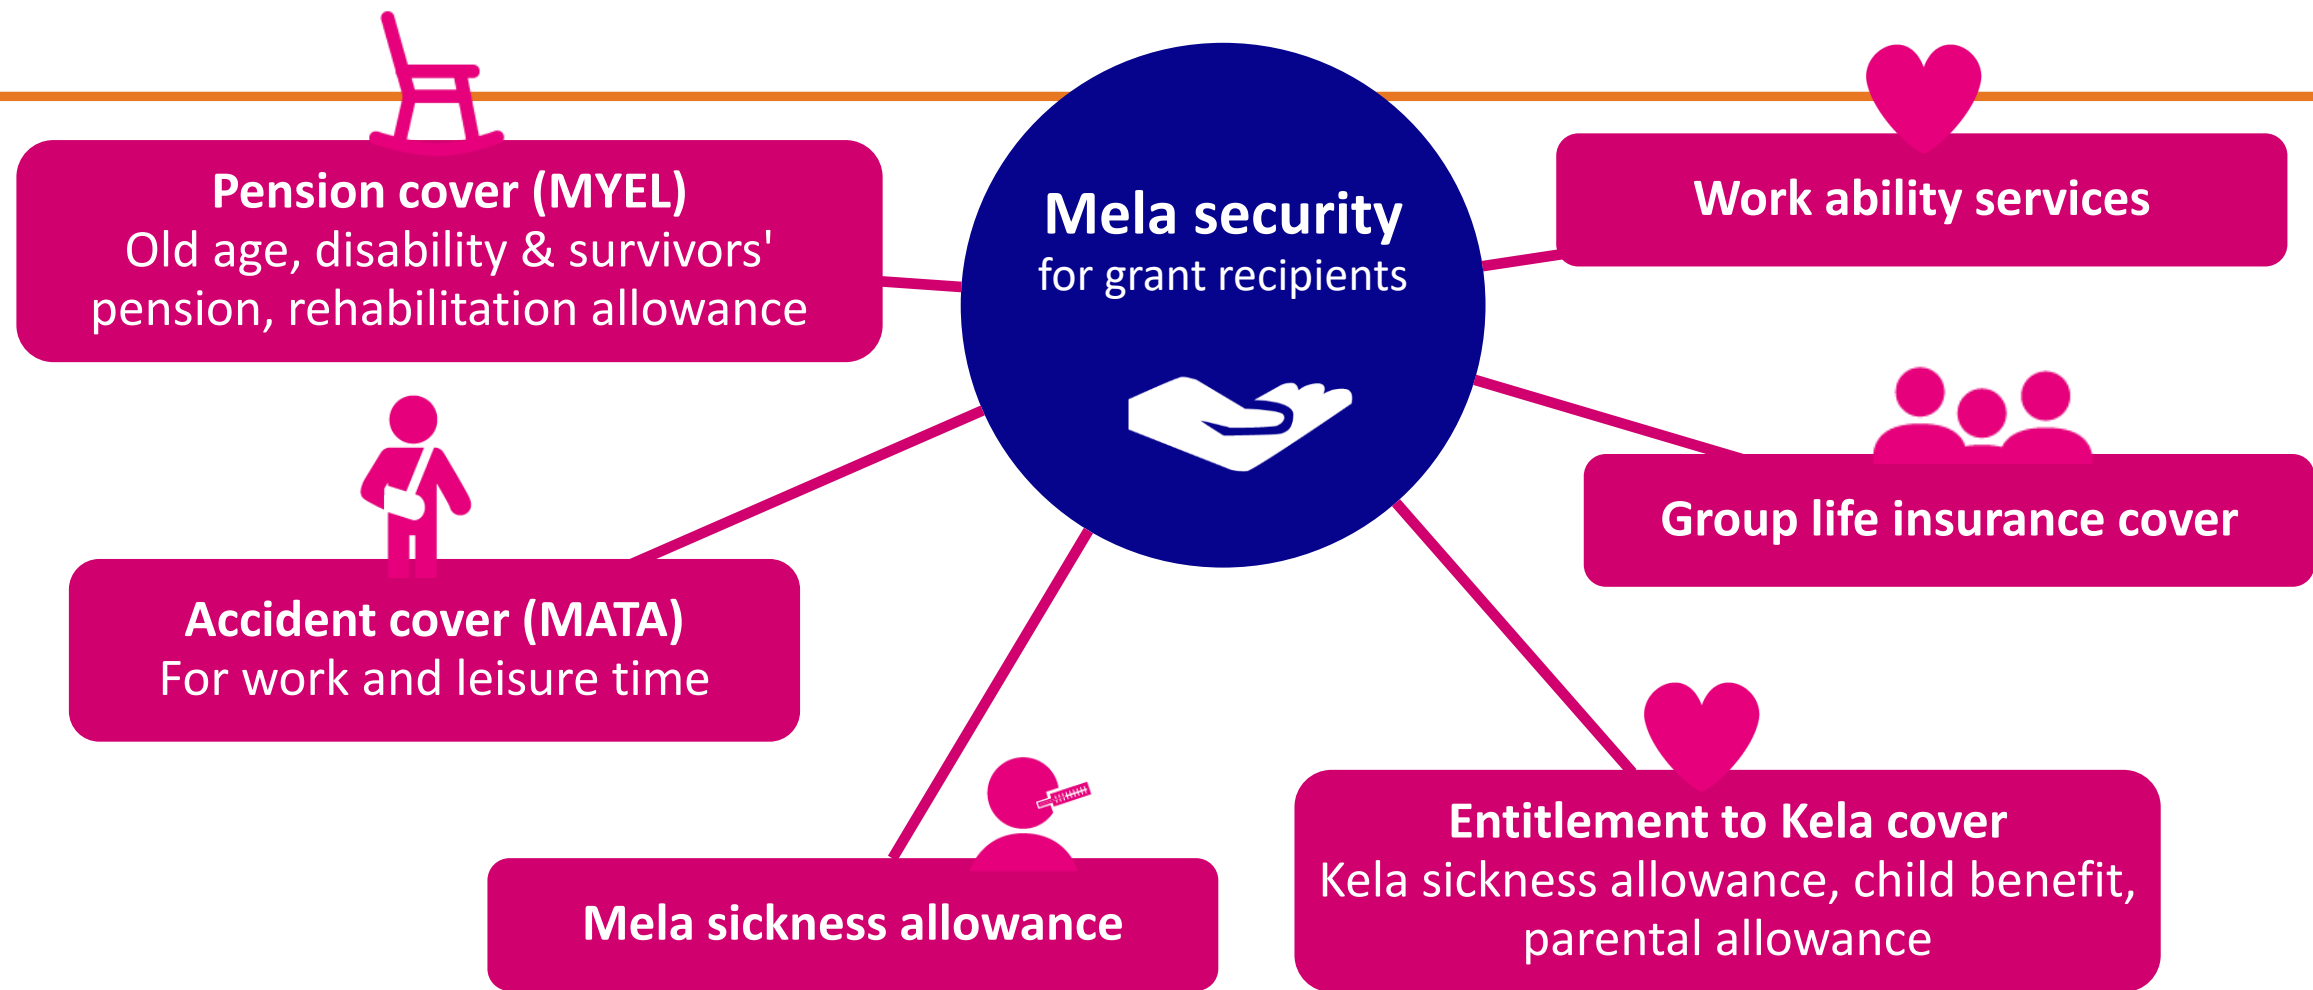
Pension cover (MYEL)
Old age, disability & survivors' pension, rehabilitation allowance

Mela security
for grant recipients

Work ability services

Group life insurance cover

Accident cover (MATA)
For work and leisure time

Mela sickness allowance

Entitlement to Kela cover
Kela sickness allowance, child benefit, parental allowance